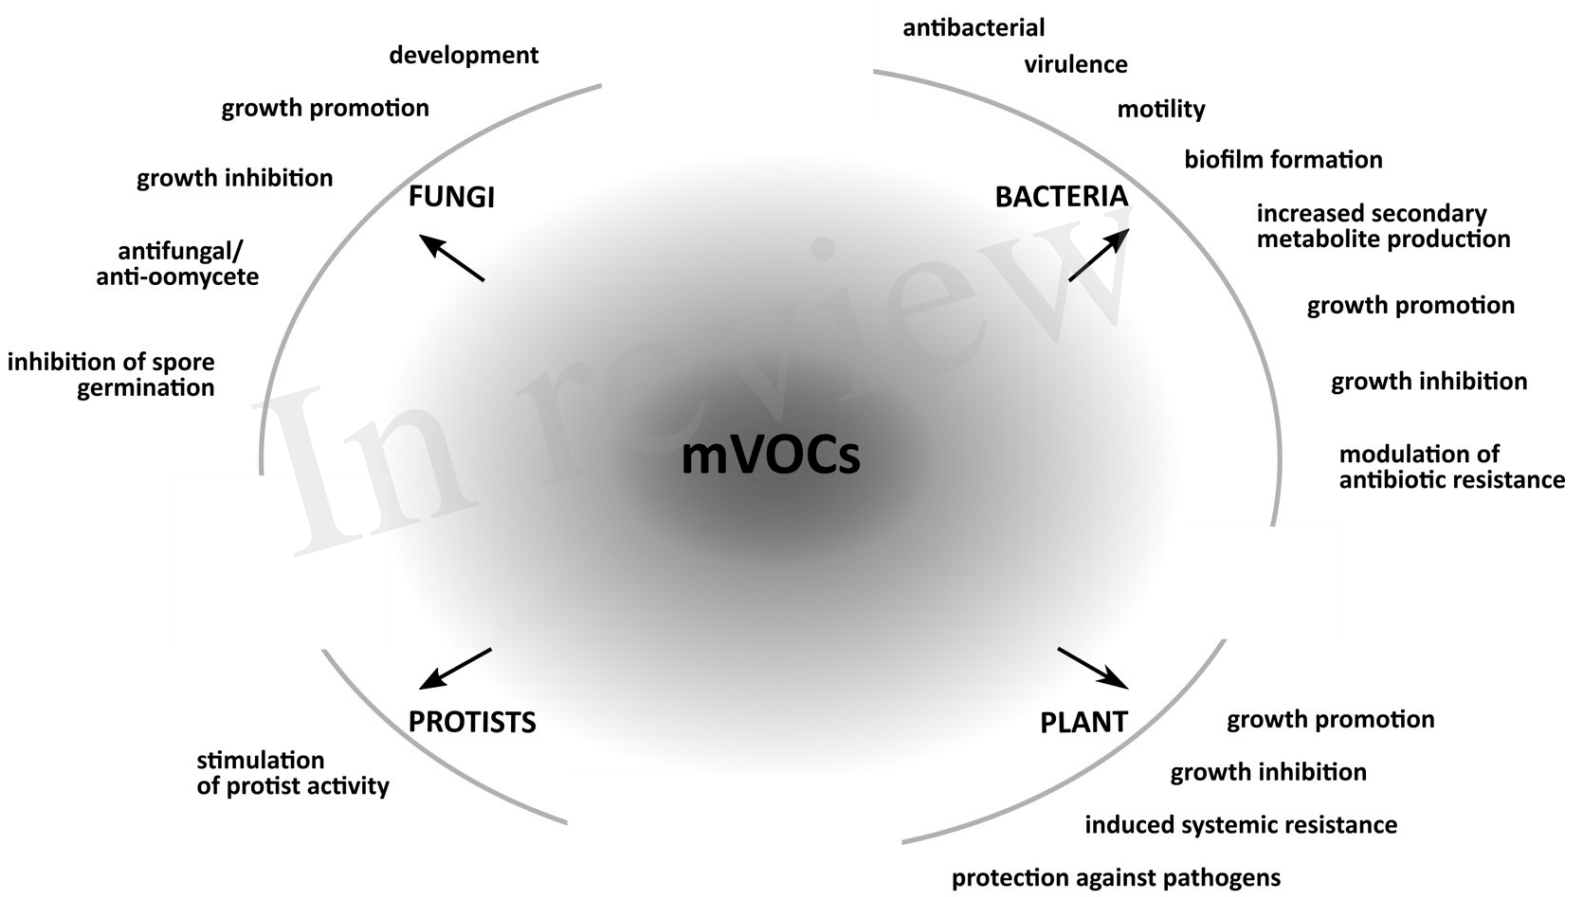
development

growth promotion

growth inhibition

FUNGI

antifungal/ anti-oomycete

inhibition of spore germination

antibacterial

virulence

motility

biofilm formation

BACTERIA

increased secondary metabolite production

growth promotion

growth inhibition

modulation of antibiotic resistance

In review

mVOCs

PROTISTS

stimulation of protist activity

PLANT

growth promotion

growth inhibition

induced systemic resistance

protection against pathogens